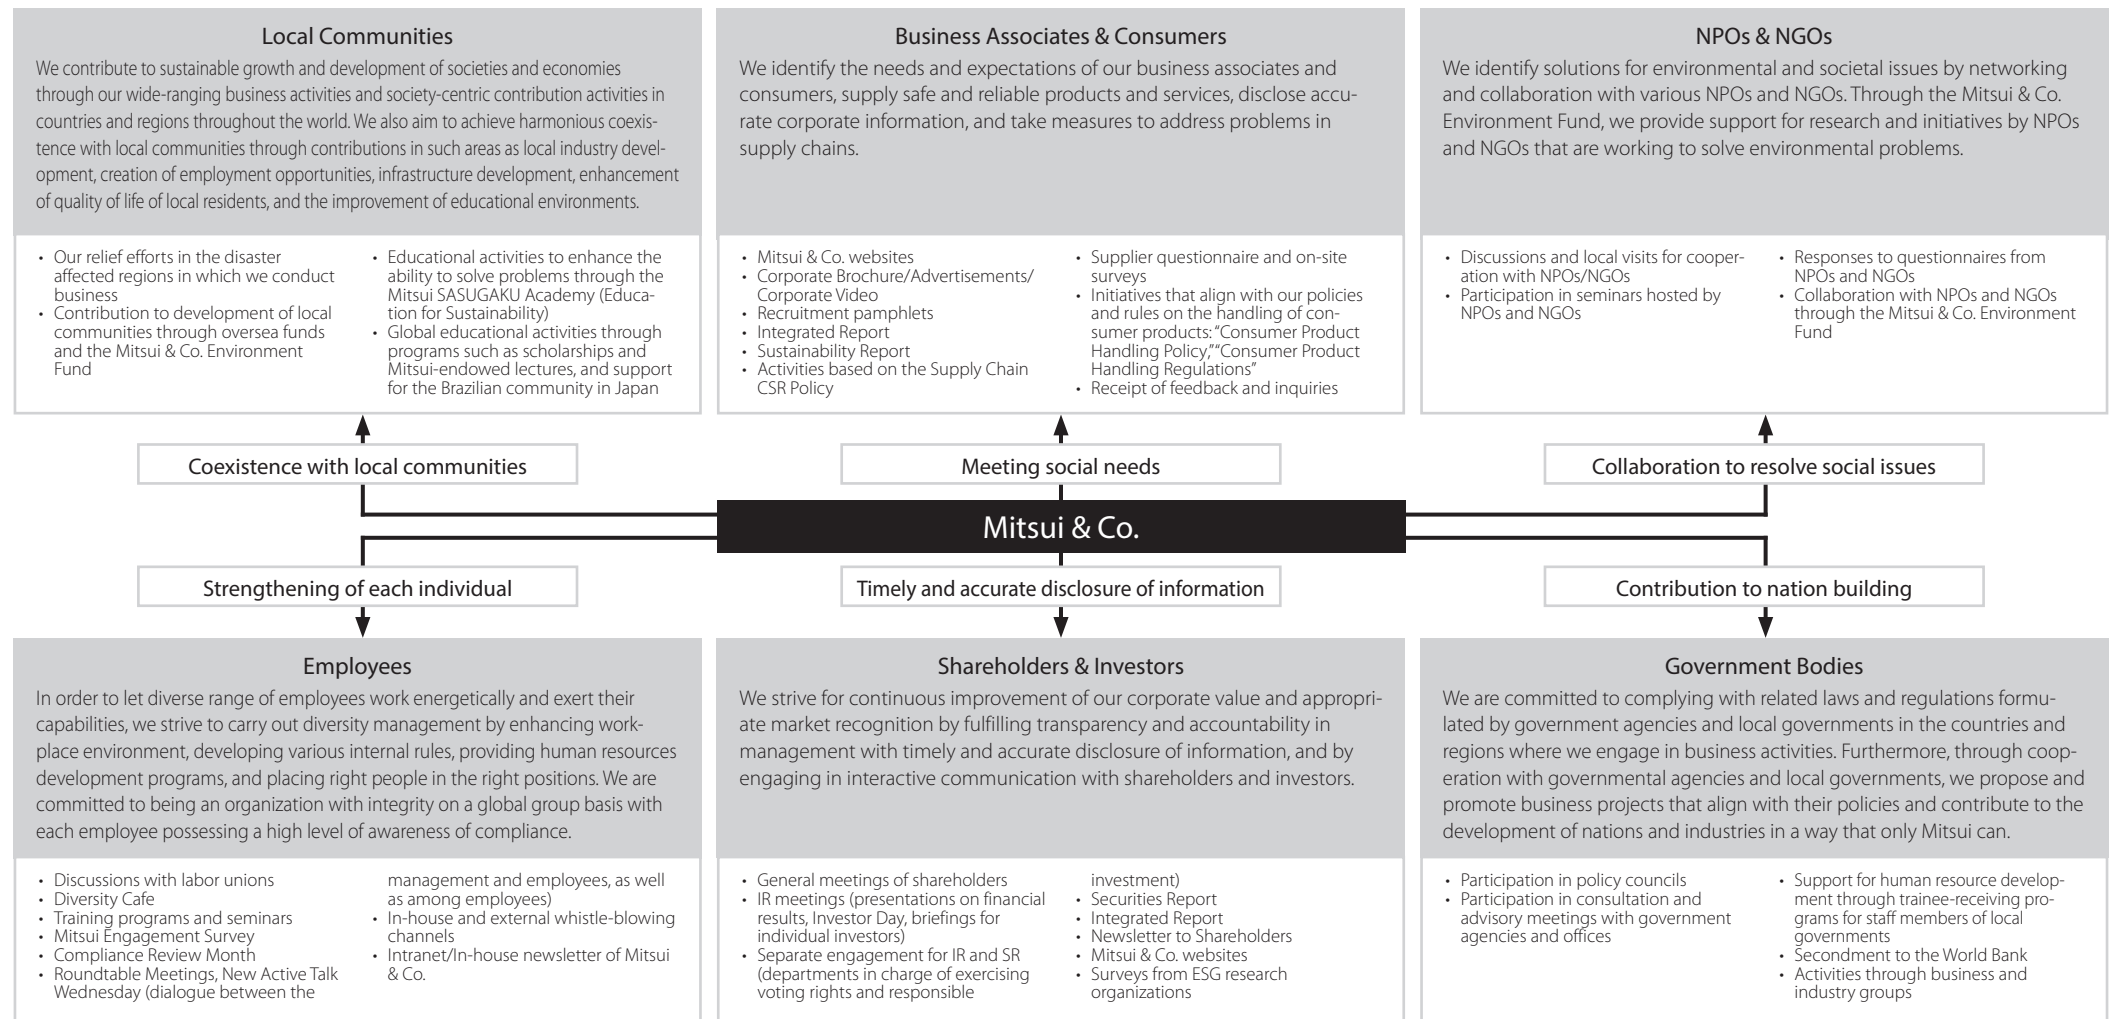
Local Communities

We contribute to sustainable growth and development of societies and economies through our wide-ranging business activities and society-centric contribution activities in countries and regions throughout the world. We also aim to achieve harmonious coexistence with local communities through contributions in such areas as local industry development, creation of employment opportunities, infrastructure development, enhancement of quality of life of local residents, and the improvement of educational environments.

• Our relief efforts in the disaster affected regions in which we conduct business
• Contribution to development of local communities through oversea funds and the Mitsui & Co. Environment Fund

• Educational activities to enhance the ability to solve problems through the Mitsui SASUGAKU Academy (Education for Sustainability)
• Global educational activities through programs such as scholarships and Mitsui-endowed lectures, and support for the Brazilian community in Japan

Business Associates & Consumers

We identify the needs and expectations of our business associates and consumers, supply safe and reliable products and services, disclose accurate corporate information, and take measures to address problems in supply chains.

• Mitsui & Co. websites
• Corporate Brochure/Advertisements/Corporate Video
• Recruitment pamphlets
• Integrated Report
• Sustainability Report
• Activities based on the Supply Chain CSR Policy

• Supplier questionnaire and on-site surveys
• Initiatives that align with our policies and rules on the handling of consumer products: "Consumer Product Handling Policy,""Consumer Product Handling Regulations"
• Receipt of feedback and inquiries

NPOs & NGOs

We identify solutions for environmental and societal issues by networking and collaboration with various NPOs and NGOs. Through the Mitsui & Co. Environment Fund, we provide support for research and initiatives by NPOs and NGOs that are working to solve environmental problems.

• Discussions and local visits for cooperation with NPOs/NGOs
• Participation in seminars hosted by NPOs and NGOs

• Responses to questionnaires from NPOs and NGOs
• Collaboration with NPOs and NGOs through the Mitsui & Co. Environment Fund

Coexistence with local communities

Meeting social needs

Collaboration to resolve social issues

Mitsui & Co.

Strengthening of each individual

Timely and accurate disclosure of information

Contribution to nation building

Employees

In order to let diverse range of employees work energetically and exert their capabilities, we strive to carry out diversity management by enhancing workplace environment, developing various internal rules, providing human resources development programs, and placing right people in the right positions. We are committed to being an organization with integrity on a global group basis with each employee possessing a high level of awareness of compliance.

• Discussions with labor unions
• Diversity Cafe
• Training programs and seminars
• Mitsui Engagement Survey
• Compliance Review Month
• Roundtable Meetings, New Active Talk Wednesday (dialogue between the management and employees, as well as among employees)
• In-house and external whistle-blowing channels
• Intranet/In-house newsletter of Mitsui & Co.

Shareholders & Investors

We strive for continuous improvement of our corporate value and appropriate market recognition by fulfilling transparency and accountability in management with timely and accurate disclosure of information, and by engaging in interactive communication with shareholders and investors.

• General meetings of shareholders
• IR meetings (presentations on financial results, Investor Day, briefings for individual investors)
• Separate engagement for IR and SR (departments in charge of exercising voting rights and responsible investment)
• Securities Report
• Integrated Report
• Newsletter to Shareholders
• Mitsui & Co. websites
• Surveys from ESG research organizations

Government Bodies

We are committed to complying with related laws and regulations formulated by government agencies and local governments in the countries and regions where we engage in business activities. Furthermore, through cooperation with governmental agencies and local governments, we propose and promote business projects that align with their policies and contribute to the development of nations and industries in a way that only Mitsui can.

• Participation in policy councils
• Participation in consultation and advisory meetings with government agencies and offices

• Support for human resource development through trainee-receiving programs for staff members of local governments
• Secondment to the World Bank
• Activities through business and industry groups